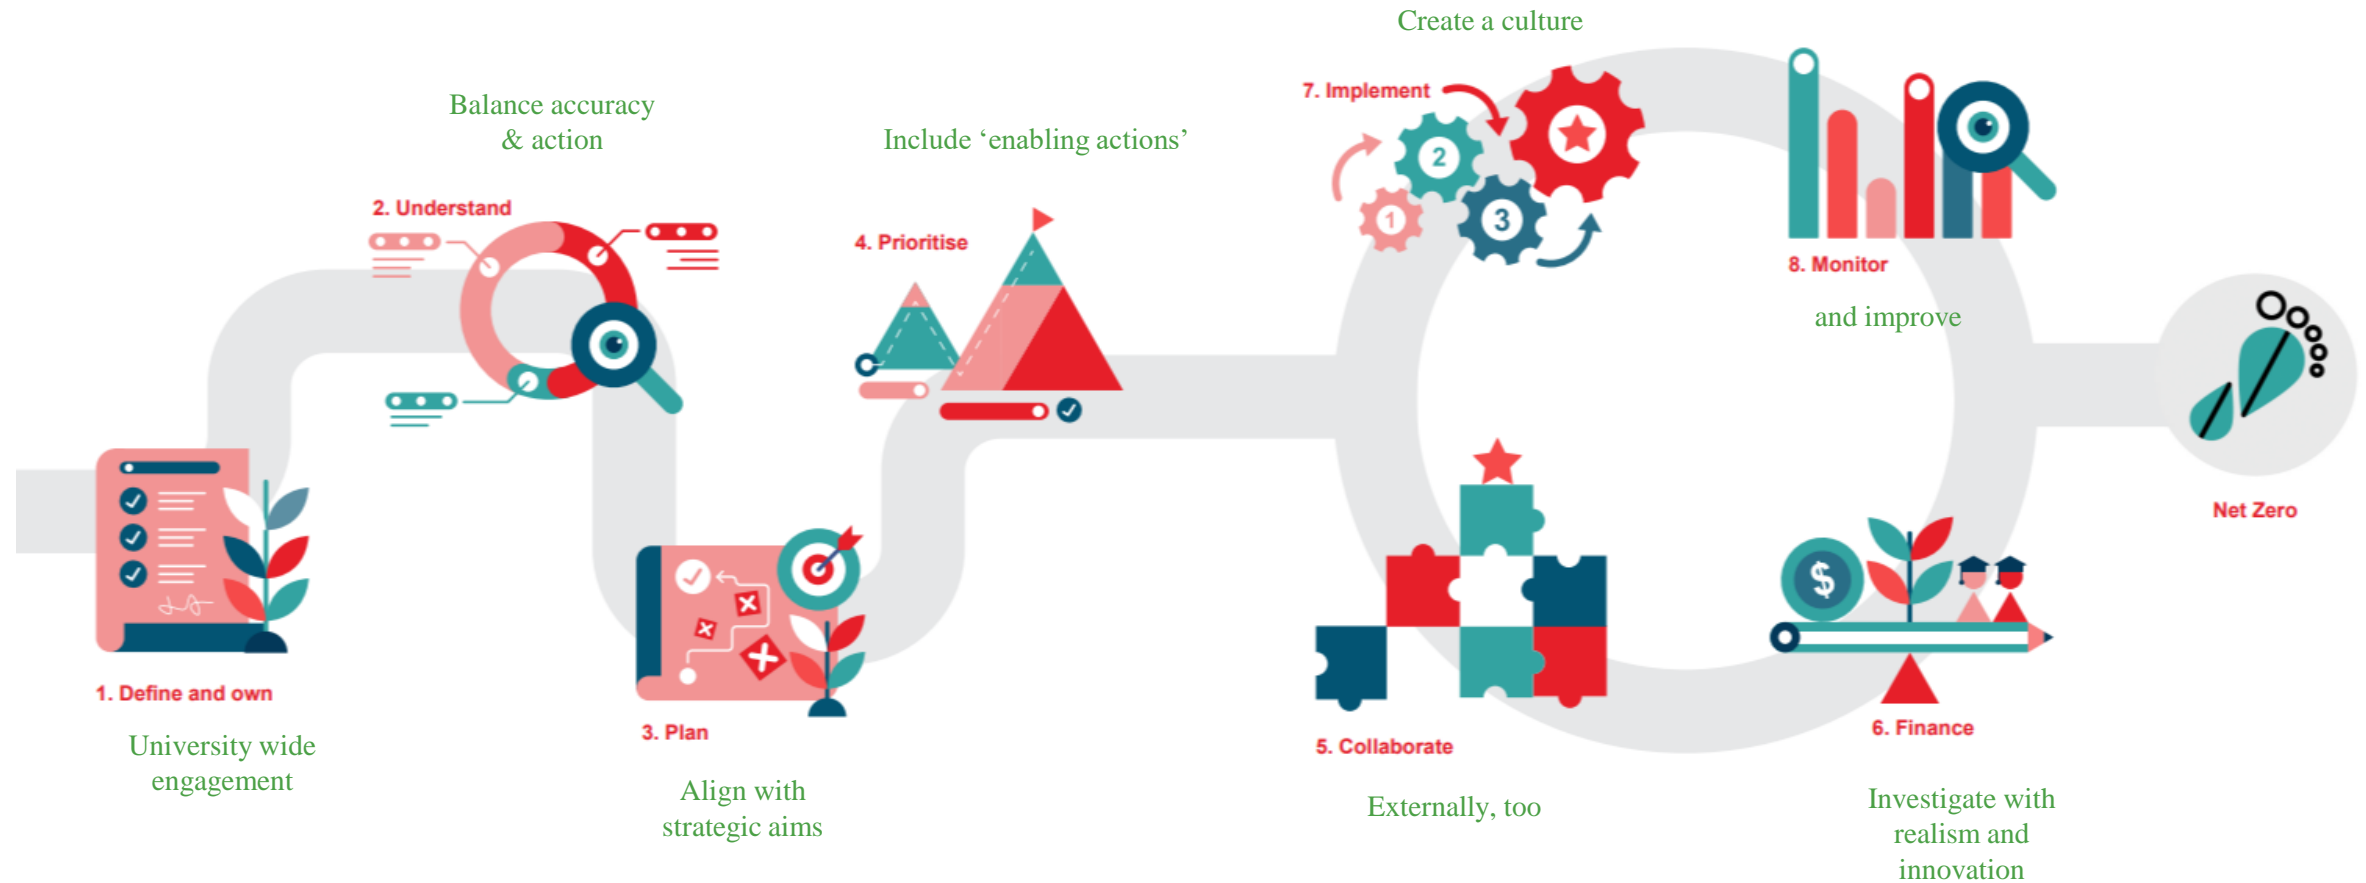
Create a culture

Balance accuracy & action

7. Implement

Include ‘enabling actions’

2. Understand

4. Prioritise

8. Monitor

and improve

Net Zero

1. Define and own

University wide engagement

3. Plan

Align with strategic aims

5. Collaborate

Externally, too

6. Finance

Investigate with realism and innovation